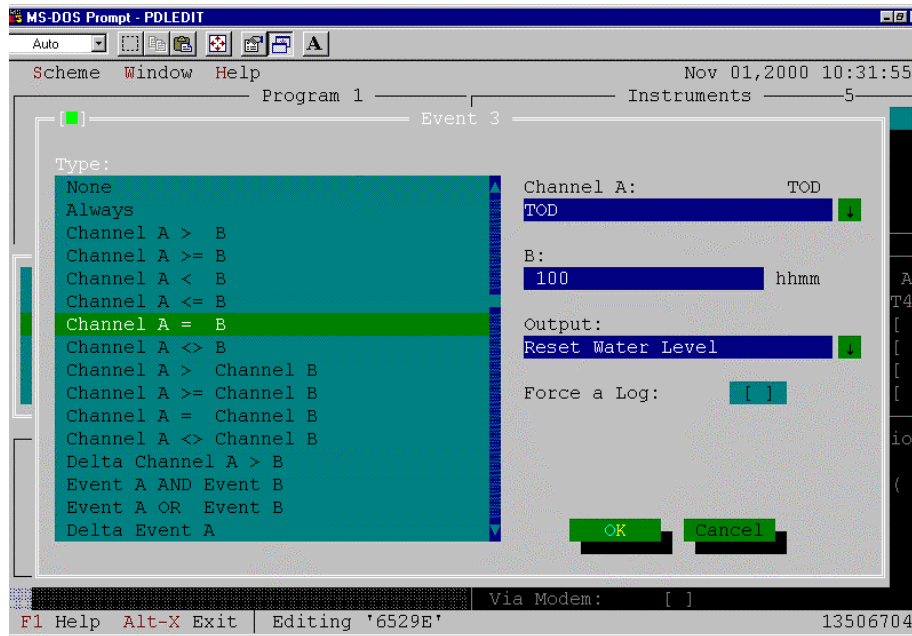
MS-DOS Prompt - PDLEDIT

Auto

A

Scheme Window Help

Nov 01,2000 10:31:55

Program 1

Instruments

5

Event 3

Type:

None
Always
Channel A > B
Channel A >= B
Channel A < B
Channel A <= B
Channel A = B
Channel A <> B
Channel A > Channel B
Channel A >= Channel B
Channel A = Channel B
Channel A <> Channel B
Delta Channel A > B
Event A AND Event B
Event A OR Event B
Delta Event A

Channel A: TOD

TOD

B:

100 hhmm

Output:

Reset Water Level

Force a Log: [ ]

OK

Cancel

A
T4
[
[
[
[
io
(

Via Modem: [ ]

F1 Help Alt-X Exit | Editing '6529E'

13506704